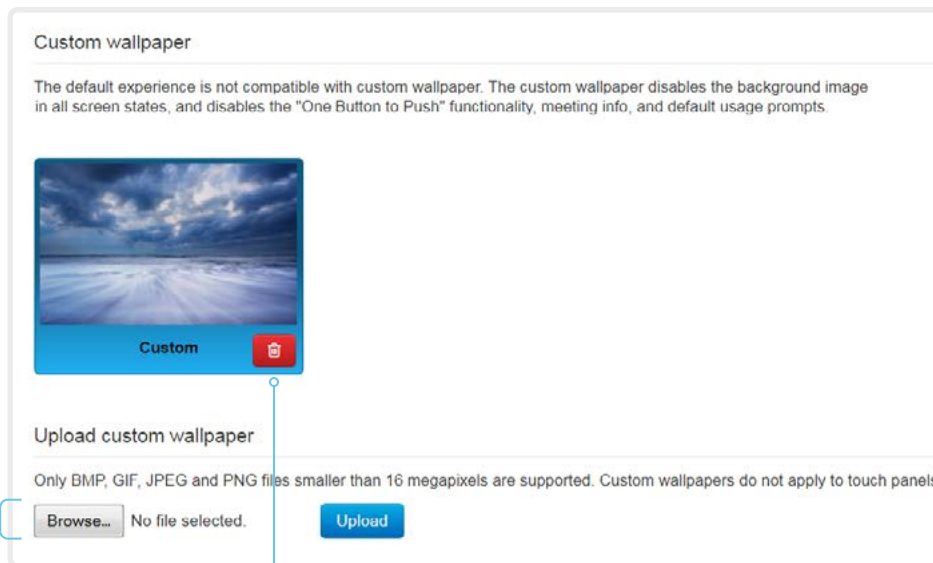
Custom wallpaper

The default experience is not compatible with custom wallpaper. The custom wallpaper disables the background image in all screen states, and disables the "One Button to Push" functionality, meeting info, and default usage prompts.

Custom

Upload custom wallpaper

Only BMP, GIF, JPEG and PNG files smaller than 16 megapixels are supported. Custom wallpapers do not apply to touch panels

Browse... No file selected.

Upload